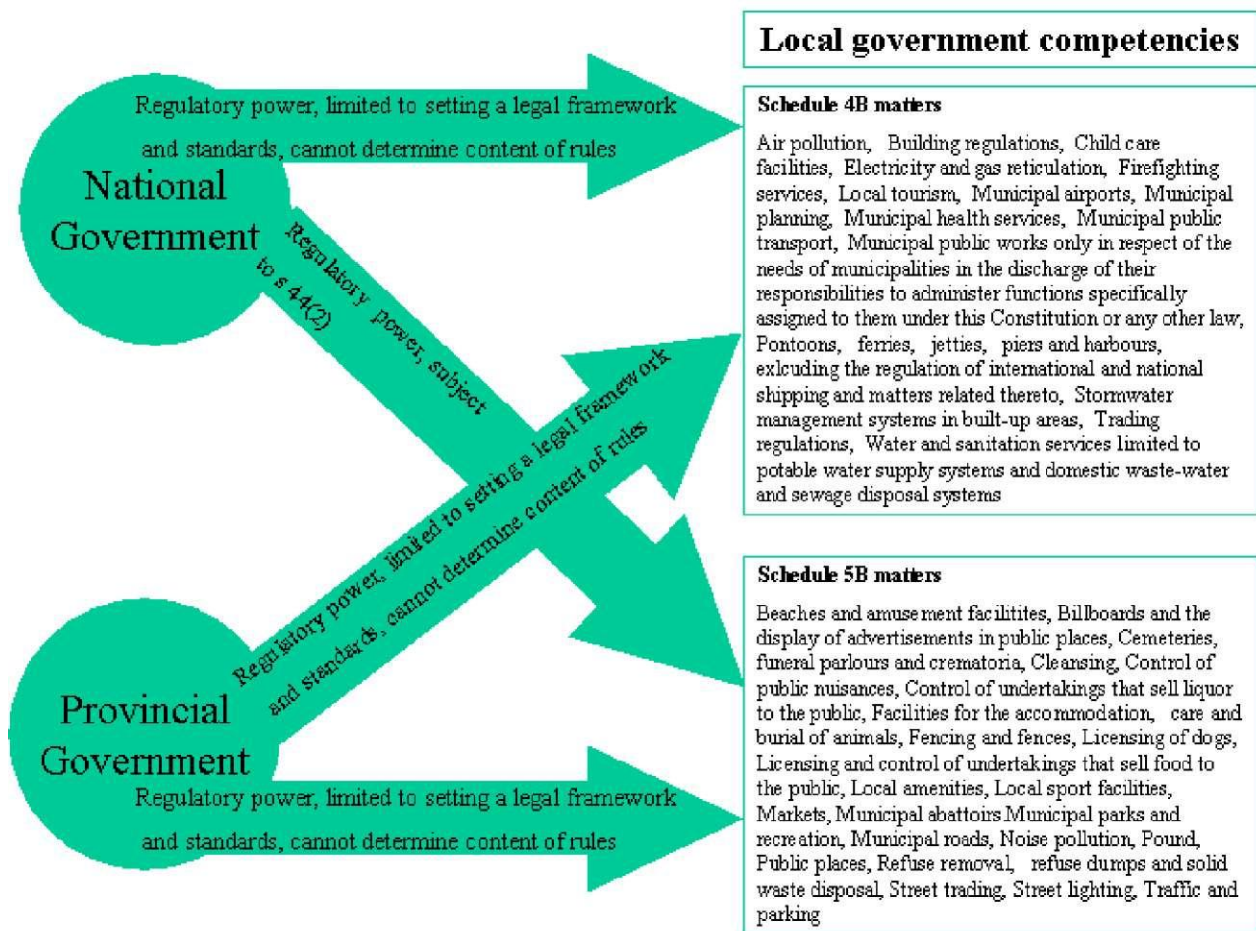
Local government competencies

National Government

Regulatory power, limited to setting a legal framework and standards, cannot determine content of rules

Regulatory power, subject to s 44(2)

Regulatory power, limited to setting a legal framework and standards, cannot determine content of rules

Provincial Government

Regulatory power, limited to setting a legal framework and standards, cannot determine content of rules

Schedule 4B matters

Air pollution, Building regulations, Child care facilities, Electricity and gas reticulation, Firefighting services, Local tourism, Municipal airports, Municipal planning, Municipal health services, Municipal public transport, Municipal public works only in respect of the needs of municipalities in the discharge of their responsibilities to administer functions specifically assigned to them under this Constitution or any other law, Pontoons, ferries, jetties, piers and harbours, exlcuding the regulation of international and national shipping and matters related thereto, Stormwater management systems in built-up areas, Trading regulations, Water and sanitation services limited to potable water supply systems and domestic waste-water and sewage disposal systems

Schedule 5B matters

Beaches and amusement facilitites, Billboards and the display of advertisements in public places, Cemeteries, funeral parlours and crematoria, Cleansing, Control of public nuisances, Control of undertakings that sell liquor to the public, Facilities for the accommodation, care and burial of animals, Fencing and fences, Licensing of dogs, Licensing and control of undertakings that sell food to the public, Local amenities, Local sport facilities, Markets, Municipal abattoirs Municipal parks and recreation, Municipal roads, Noise pollution, Pound, Public places, Refuse removal, refuse dumps and solid waste disposal, Street trading, Street lighting, Traffic and parking